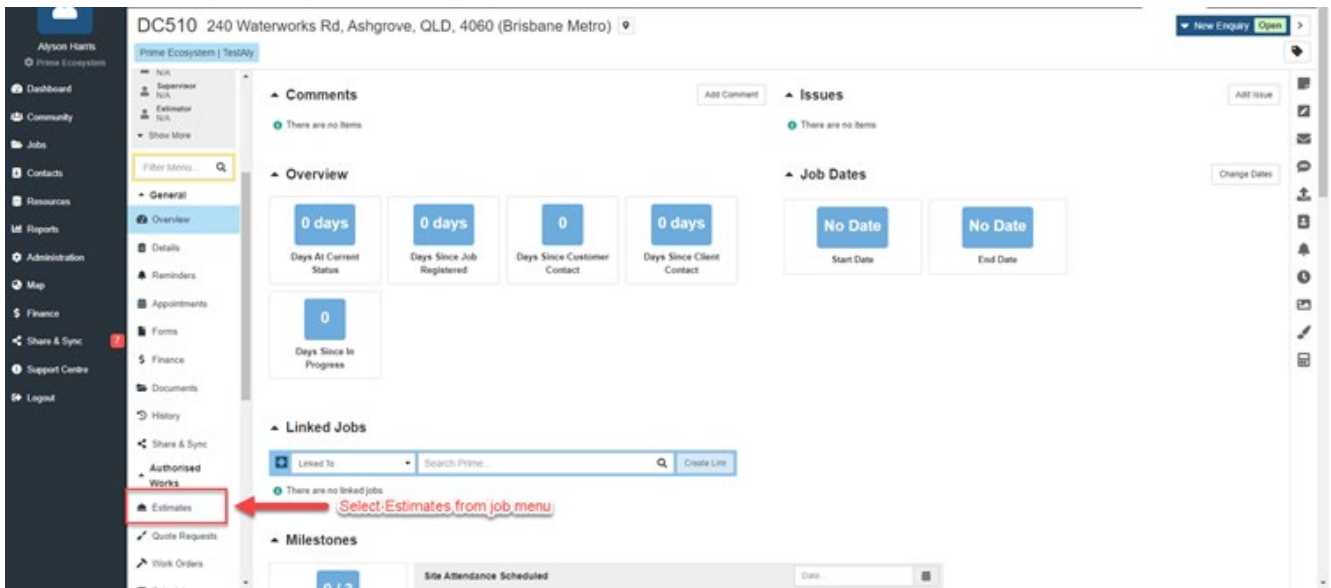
Alyson Harris
Prime Ecosystem
Dashboard
Community
Jobs
Contacts
Resources
Reports
Administration
Map
$ Finance
Share & Sync 7
Support Centre
Logout

DC510 240 Waterworks Rd, Ashgrove, QLD, 4060 (Brisbane Metro)
Prime Ecosystem | TestAly

New Enquiry Open

N/A
Supervisor N/A
Estimator N/A
Show More
Filter Menu...
General
Overview
Details
Reminders
Appointments
Forms
$ Finance
Documents
History
Share & Sync
Authorised Works
Estimates
Quote Requests
Work Orders

Comments
Add Comment
There are no items

Issues
Add Issue
There are no items

Overview
0 days
Days At Current Status
0 days
Days Since Job Registered
0
Days Since Customer Contact
0 days
Days Since Client Contact
0
Days Since In Progress

Job Dates
Change Dates
No Date
Start Date
No Date
End Date

Linked Jobs
Linked To
Search Prime...
Create Link
There are no linked jobs

Select Estimates from job menu

Milestones
0 / 3
Site Attendance Scheduled
Date...